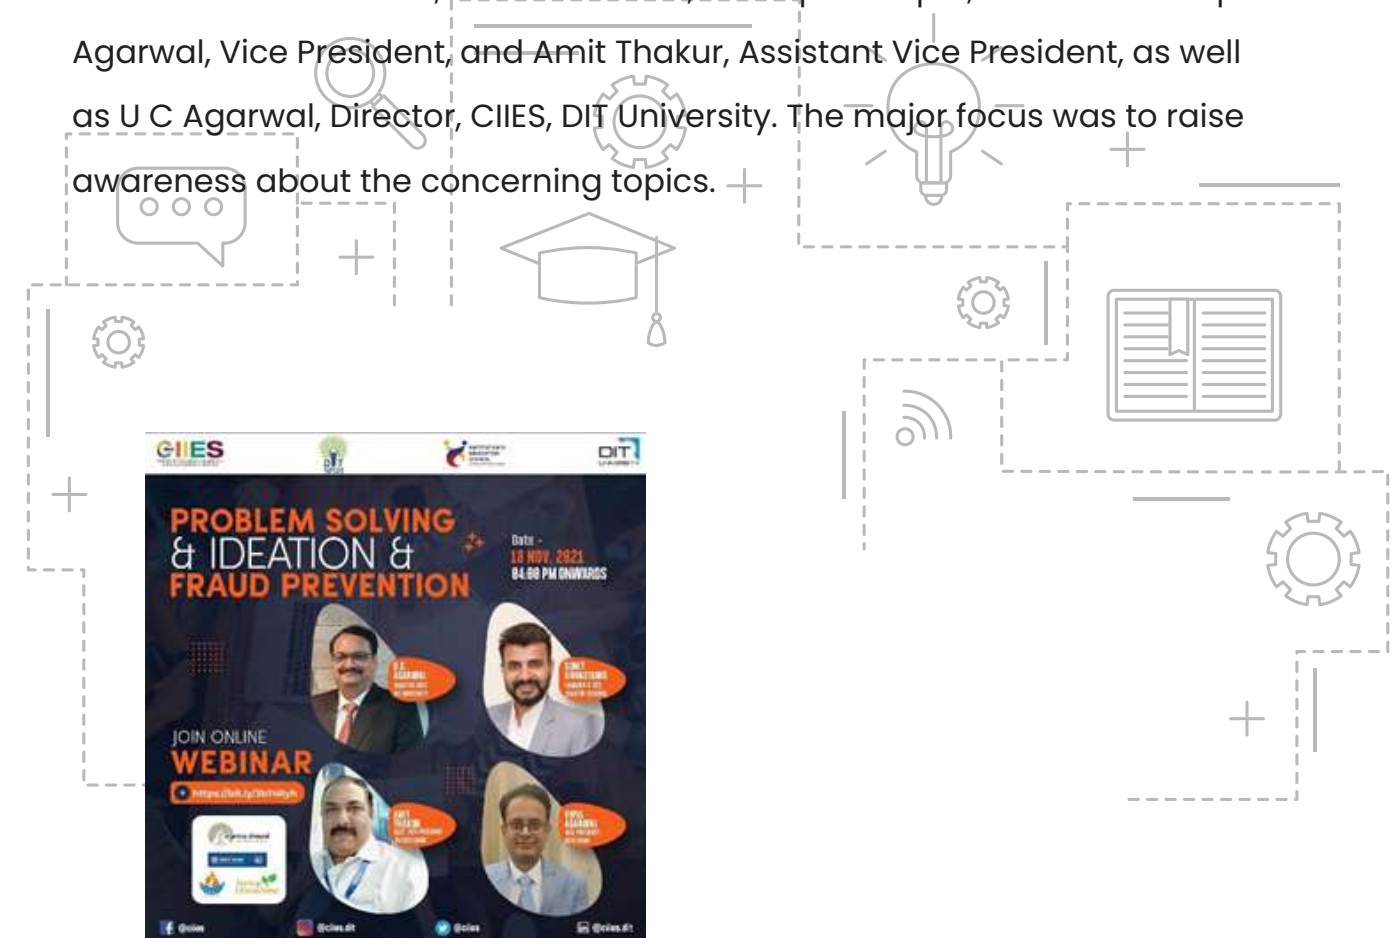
Agarwal, Vice President, and Amit Thakur, Assistant Vice President, as well as U C Agarwal, Director, CIIES, DIT University. The major focus was to raise awareness about the concerning topics.

CIIES

DIT

PROBLEM SOLVING & IDEATION & FRAUD PREVENTION

Date - 18 NOV, 2021 04:00 PM ONWARDS

JOIN ONLINE WEBINAR

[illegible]

@ciies

@ciies.dit

@ciies

@ciies.dit